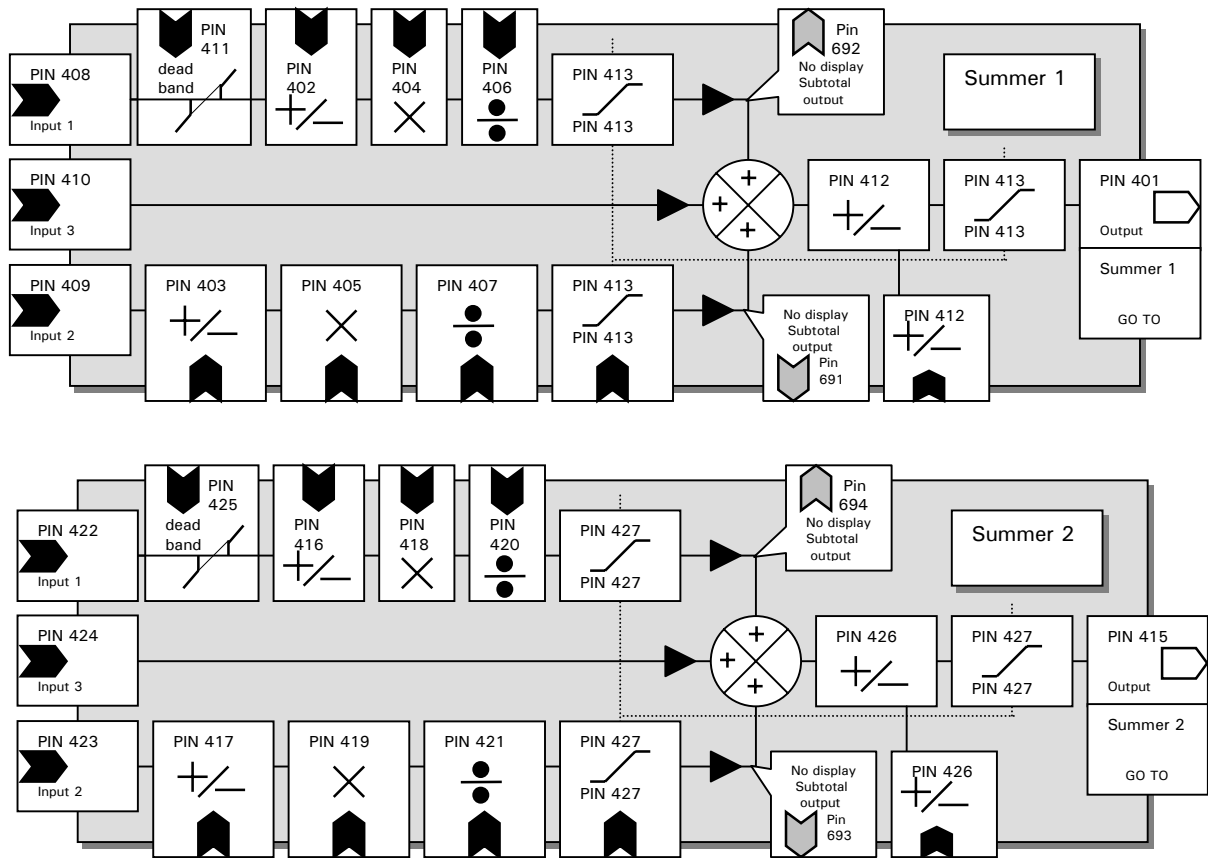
PIN 411
dead band

PIN 402

PIN 404

PIN 406

PIN 413
PIN 413

Pin 692
No display
Subtotal output

Summer 1

PIN 408
Input 1

PIN 410
Input 3

PIN 412

PIN 413
PIN 413

PIN 401
Output

Summer 1

GO TO

PIN 409
Input 2

PIN 403

PIN 405

PIN 407

PIN 413
PIN 413

No display
Subtotal output
Pin 691

PIN 412

PIN 425
dead band

PIN 416

PIN 418

PIN 420

PIN 427
PIN 427

Pin 694
No display
Subtotal output

Summer 2

PIN 422
Input 1

PIN 424
Input 3

PIN 426

PIN 427
PIN 427

PIN 415
Output

Summer 2

GO TO

PIN 423
Input 2

PIN 417

PIN 419

PIN 421

PIN 427
PIN 427

No display
Subtotal output
Pin 693

PIN 426